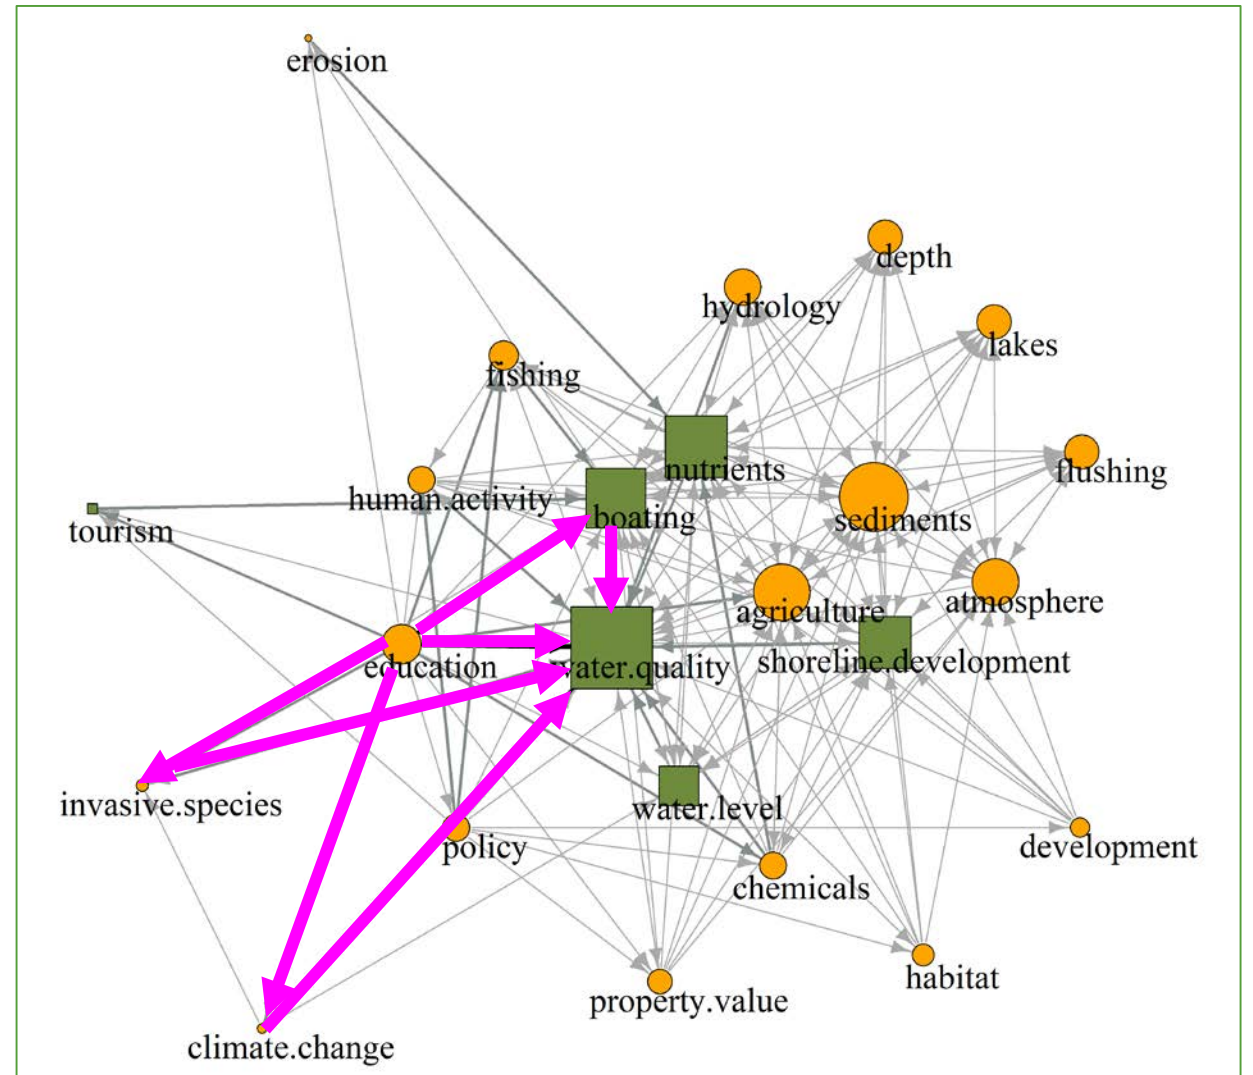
erosion

depth

hydrology

lakes

fishing

nutrients

flushing

human.activity

boating

sediments

tourism

agriculture

atmosphere

education

water.quality

shoreline.development

invasive.species

water.level

policy

development

chemicals

habitat

property.value

climate.change